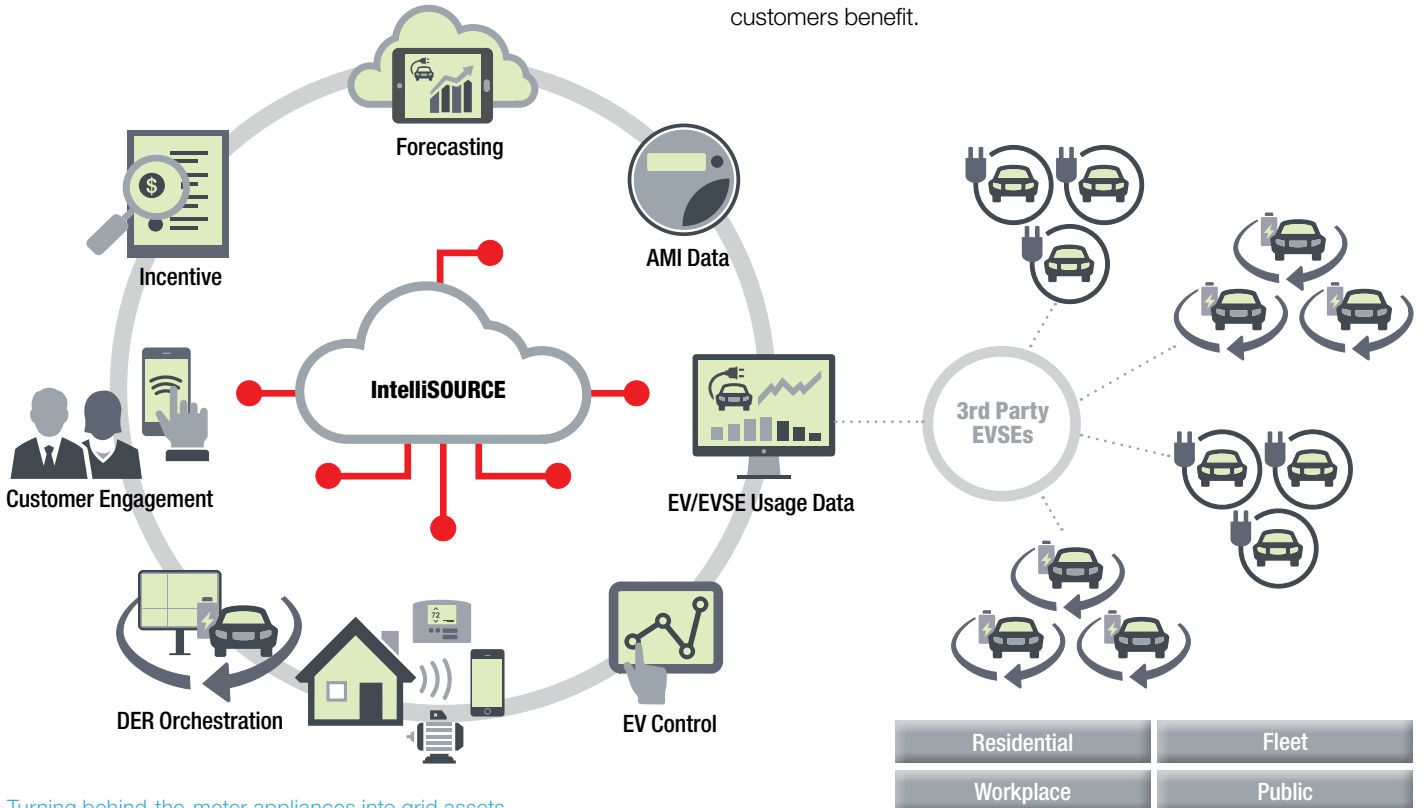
customers benefit.

Forecasting

Incentive

AMI Data

IntelliSOURCE

Customer Engagement

EV/EVSE Usage Data

3rd Party EVSEs

72

DER Orchestration

EV Control

| Residential | Fleet |
|---|---|
| Workplace | Public |

Turning behind-the-meter appliances into grid assets